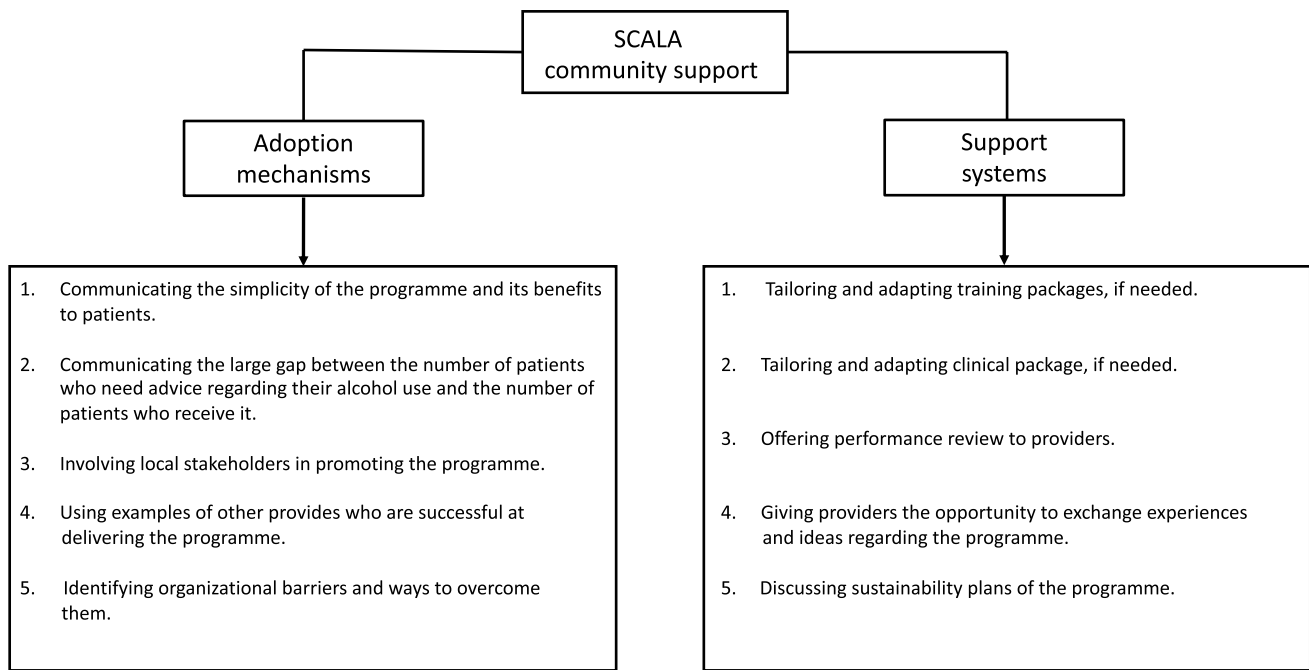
SCALA community support

Adoption mechanisms

1. Communicating the simplicity of the programme and its benefits to patients.

2. Communicating the large gap between the number of patients who need advice regarding their alcohol use and the number of patients who receive it.

3. Involving local stakeholders in promoting the programme.

4. Using examples of other provides who are successful at delivering the programme.

5. Identifying organizational barriers and ways to overcome them.

Support systems

1. Tailoring and adapting training packages, if needed.

2. Tailoring and adapting clinical package, if needed.

3. Offering performance review to providers.

4. Giving providers the opportunity to exchange experiences and ideas regarding the programme.

5. Discussing sustainability plans of the programme.